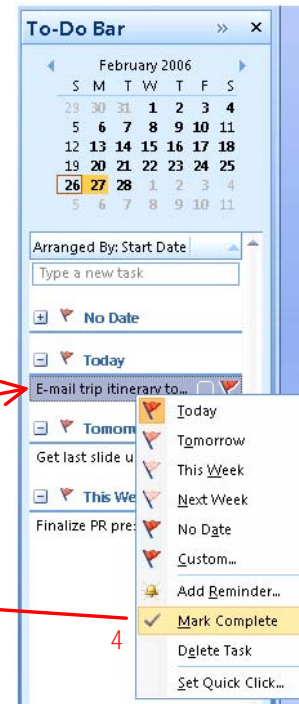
To-Do Bar » ×

February 2006

| S | M | T | W | T | F | S |
|---|---|---|---|---|---|---|
| 29 | 30 | 31 | 1 | 2 | 3 | 4 |
| 5 | 6 | 7 | 8 | 9 | 10 | 11 |
| 12 | 13 | 14 | 15 | 16 | 17 | 18 |
| 19 | 20 | 21 | 22 | 23 | 24 | 25 |
| 26 | 27 | 28 | 1 | 2 | 3 | 4 |
| 5 | 6 | 7 | 8 | 9 | 10 | 11 |

Arranged By: Start Date

Type a new task

No Date

Today

E-mail trip itinerary to...

Tomorro

Get last slide u

This We

Finalize PR pre

Today
Tomorrow
This Week
Next Week
No Date
Custom...
Add Reminder...
Mark Complete
Delete Task
Set Quick Click...

4